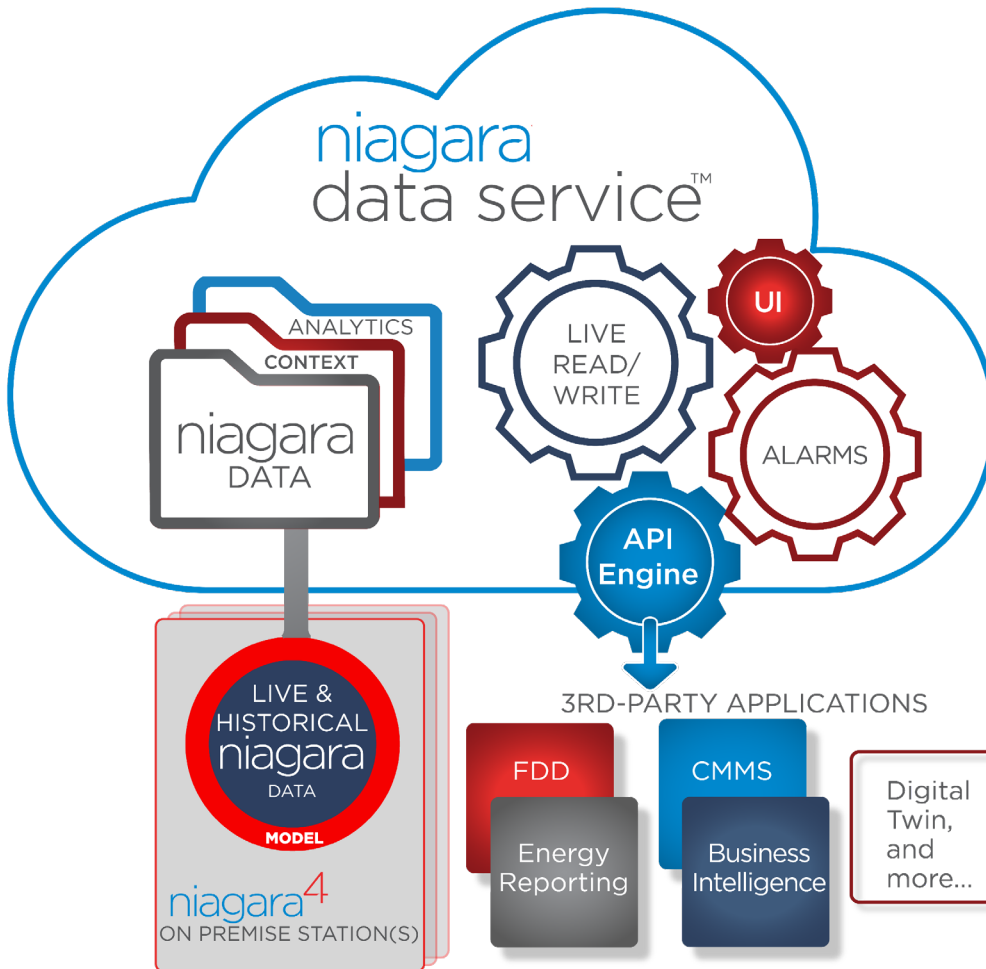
niagara data service™

ANALYTICS
CONTEXT
niagara DATA

LIVE READ/ WRITE

UI

ALARMS

API Engine

3RD-PARTY APPLICATIONS

FDD

Energy Reporting

CMMS

Business Intelligence

Digital Twin, and more...

LIVE & HISTORICAL niagara DATA
MODEL

niagara$^4$
ON PREMISE STATION(S)